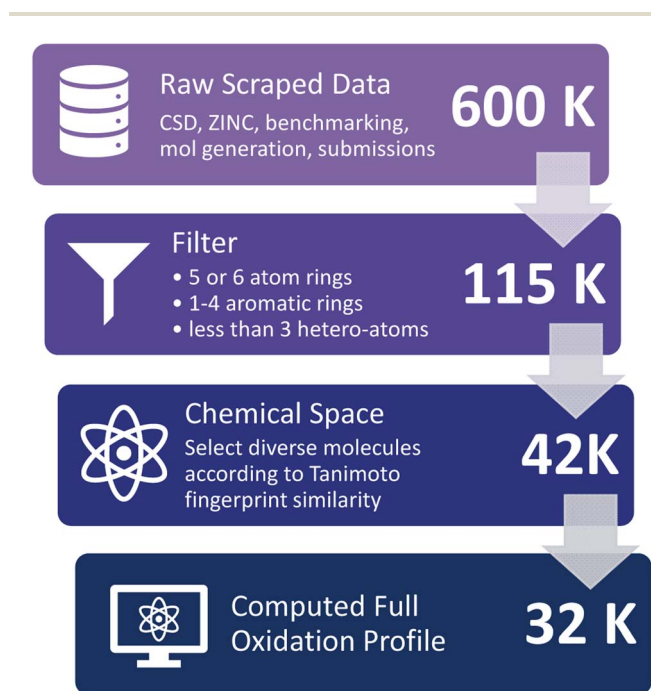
Raw Scraped Data
CSD, ZINC, benchmarking, mol generation, submissions
600 K

Filter
• 5 or 6 atom rings
• 1-4 aromatic rings
• less than 3 hetero-atoms
115 K

Chemical Space
Select diverse molecules according to Tanimoto fingerprint similarity
42K

Computed Full Oxidation Profile
32 K